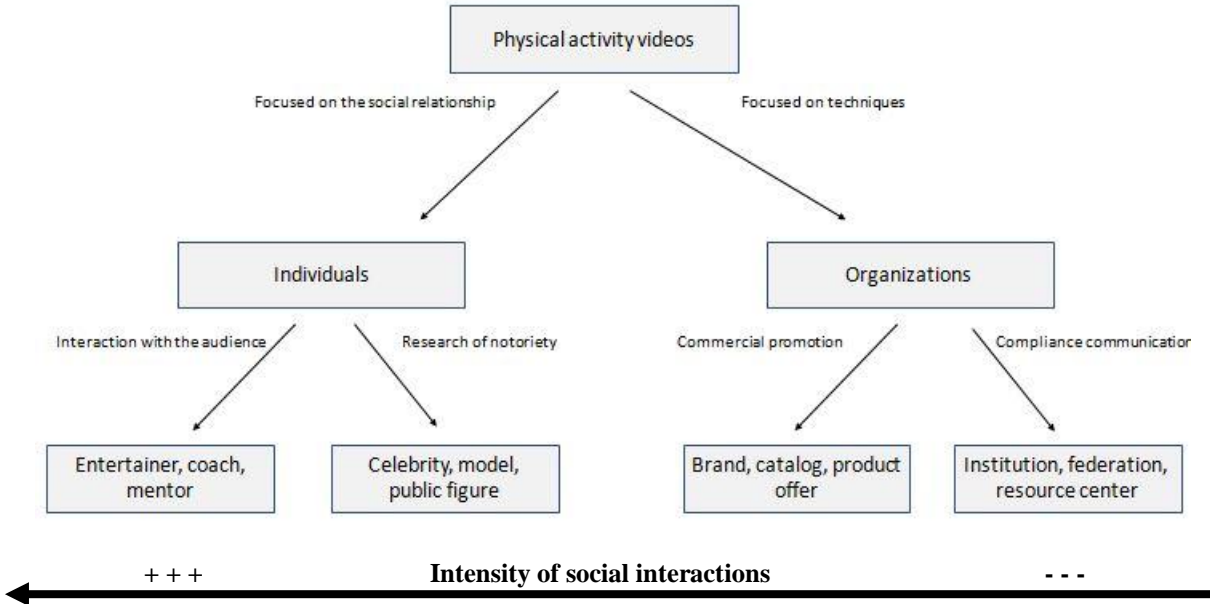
Physical activity videos

Focused on the social relationship

Focused on techniques

Individuals

Organizations

Interaction with the audience

Research of notoriety

Commercial promotion

Compliance communicatior

Entertainer, coach, mentor

Celebrity, model, public figure

Brand, catalog, product offer

Institution, federation, resource center

+ + +

Intensity of social interactions

- - -